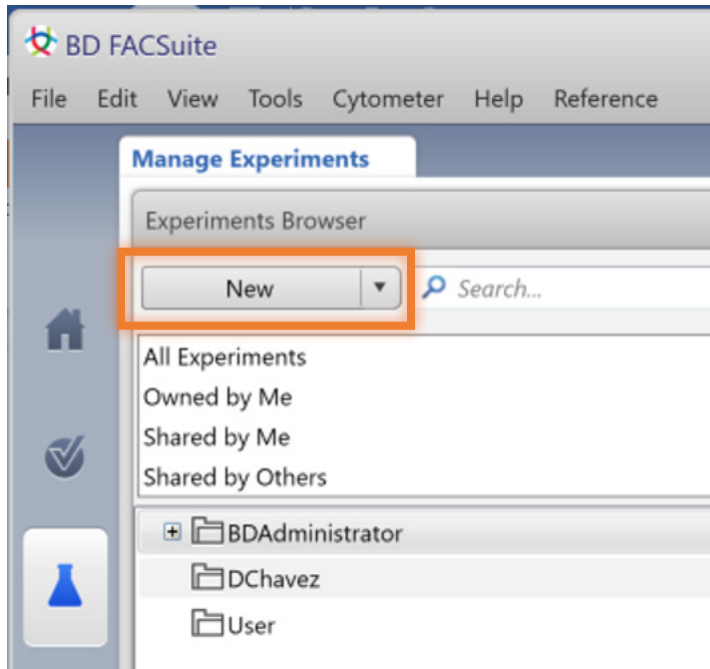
BD FACSuite

File Edit View Tools Cytometer Help Reference

Manage Experiments

Experiments Browser

New

Search...

All Experiments
Owned by Me
Shared by Me
Shared by Others

BDAdministrator
DChavez
User